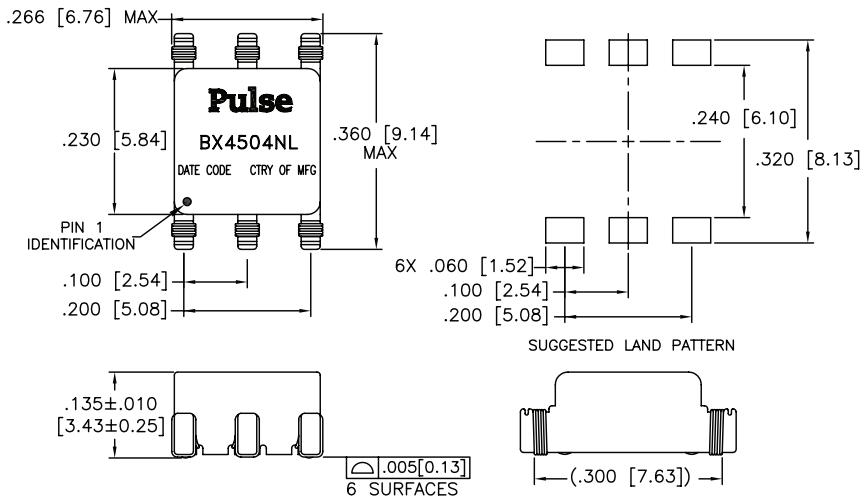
.266 [6.76] MAX

Pulse

BX4504NL

DATE CODE CTRY OF MFG

.230 [5.84]

.360 [9.14] MAX

PIN 1 IDENTIFICATION

.100 [2.54]

.200 [5.08]

.240 [6.10]

.320 [8.13]

6X .060 [1.52]

.100 [2.54]

.200 [5.08]

SUGGESTED LAND PATTERN

.135±.010 [3.43±0.25]

.005[0.13]

6 SURFACES

(.300 [7.63])